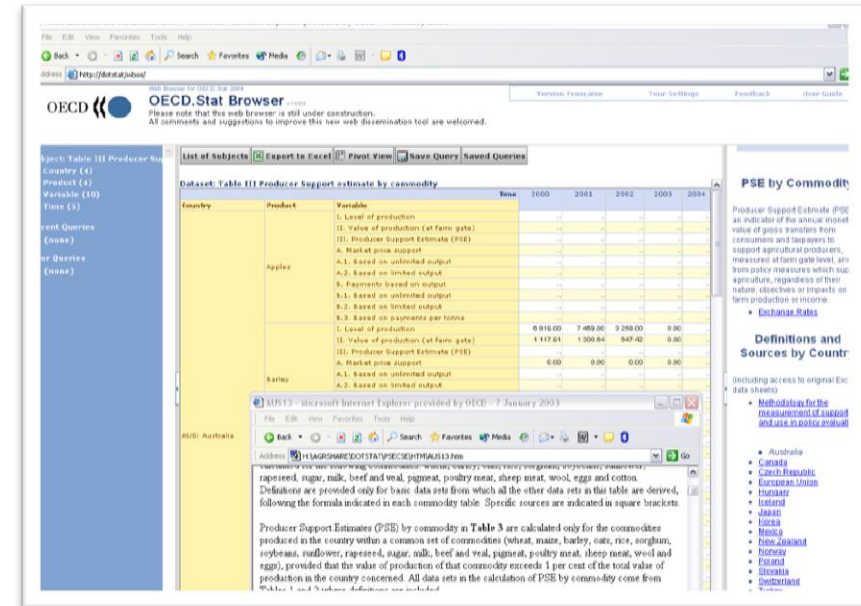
File Edit View Favorites Tools Help

Back Search Favorites Media

Address http://dotstat/wbos/

Web Browser for OECD.Stat 2004

OECD

OECD.Stat Browser

Please note that this web browser is still under construction.
All comments and suggestions to improve this new web dissemination tool are welcomed.

Version française | Your Settings | Feedback | User Guide

bject: Table III Producer Su
Country (4)
Product (4)
Variable (10)
Time (5)

cent Queries
(none)

ur Queries
(none)

List of Subjects | Export to Excel | Pivot View | Save Query | Saved Queries

Dataset: Table III Producer Support estimate by commodity

| Country | Product | Variable | 2000 | 2001 | 2002 | 2003 | 2004 |
|---|---|---|---|---|---|---|---|
| AUS: Australia | Apples | I. Level of production | .. | .. | .. | .. | .. |
| | | II. Value of production (at farm gate) | .. | .. | .. | .. | .. |
| | | III. Producer Support Estimate (PSE) | .. | .. | .. | .. | .. |
| | | A. Market price support | .. | .. | .. | .. | .. |
| | | A.1. Based on unlimited output | .. | .. | .. | .. | .. |
| | | A.2. Based on limited output | .. | .. | .. | .. | .. |
| | | B. Payments based on output | .. | .. | .. | .. | .. |
| | | B.1. Based on unlimited output | .. | .. | .. | .. | .. |
| | | B.2. Based on limited output | .. | .. | .. | .. | .. |
| | | B.3. Based on payments per tonne | .. | .. | .. | .. | .. |
| | Barley | I. Level of production | 6 616.00 | 7 459.00 | 3 268.00 | 0.00 | |
| | | II. Value of production (at farm gate) | 1 117.51 | 1 300.64 | 847.42 | 0.00 | |
| | | III. Producer Support Estimate (PSE) | .. | .. | .. | .. | |
| | | A. Market price support | 0.00 | 0.00 | 0.00 | 0.00 | |
| | | A.1. Based on unlimited output | .. | .. | .. | .. | |
| | | A.2. Based on limited output | .. | .. | .. | .. | |

AUS13 - Microsoft Internet Explorer provided by OECD - 7 January 2003

File Edit View Favorites Tools Help

Back Search Favorites Media

Address H:\AGRSHARE\DOTSTAT\PSECSE\HTM\AUS13.htm Go

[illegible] rapeseed, sugar, milk, beef and veal, pigmeat, poultry meat, sheep meat, wool, eggs and cotton. Definitions are provided only for basic data sets from which all the other data sets in this table are derived, following the formula indicated in each commodity table. Specific sources are indicated in square brackets.

Producer Support Estimates (PSE) by commodity in Table 3 are calculated only for the commodities produced in the country within a common set of commodities (wheat, maize, barley, oats, rice, sorghum, soybeans, sunflower, rapeseed, sugar, milk, beef and veal, pigmeat, poultry meat, sheep meat, wool and eggs), provided that the value of production of that commodity exceeds 1 per cent of the total value of production in the country concerned. All data sets in the calculation of PSE by commodity come from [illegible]

PSE by Commodity

Producer Support Estimate (PSE) an indicator of the annual monet value of gross transfers from consumers and taxpayers to support agricultural producers, measured at farm gate level, aris from policy measures which sup agriculture, regardless of their nature, objectives or impacts on farm production or income.

• Exchange Rates

Definitions and Sources by Countr

(including access to original Exc data sheets)

• Methodology for the measurement of support and use in policy evaluati

• Australia
• Canada
• Czech Republic
• European Union
• Hungary
• Iceland
• Japan
• Korea
• Mexico
• New Zealand
• Norway
• Poland
• Slovakia
• Switzerland
• Turkey